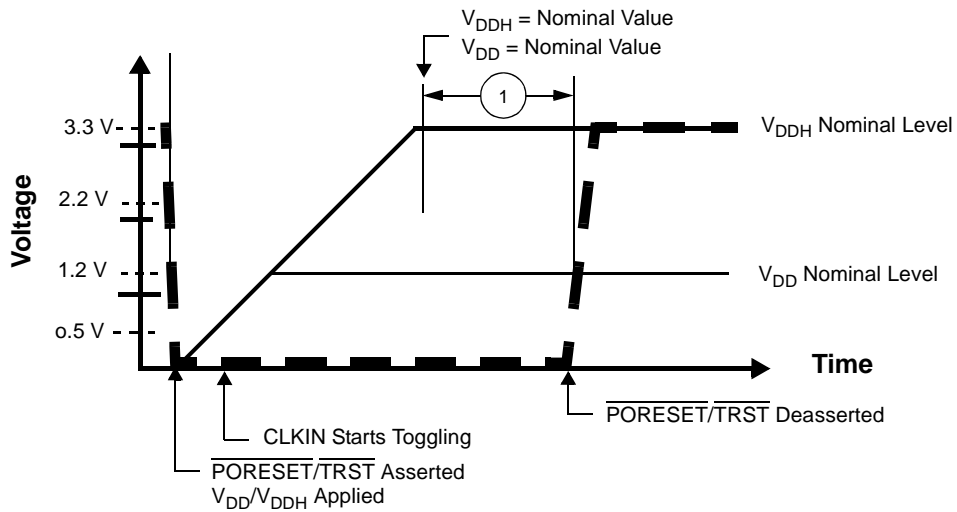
$V_{DDH}$ = Nominal Value
$V_{DD}$ = Nominal Value

1

Voltage

3.3 V
2.2 V
1.2 V
o.5 V

$V_{DDH}$ Nominal Level

$V_{DD}$ Nominal Level

Time

$\overline{PORESET}/\overline{TRST}$ Deasserted

CLKIN Starts Toggling

$\overline{PORESET}/\overline{TRST}$ Asserted
$V_{DD}/V_{DDH}$ Applied